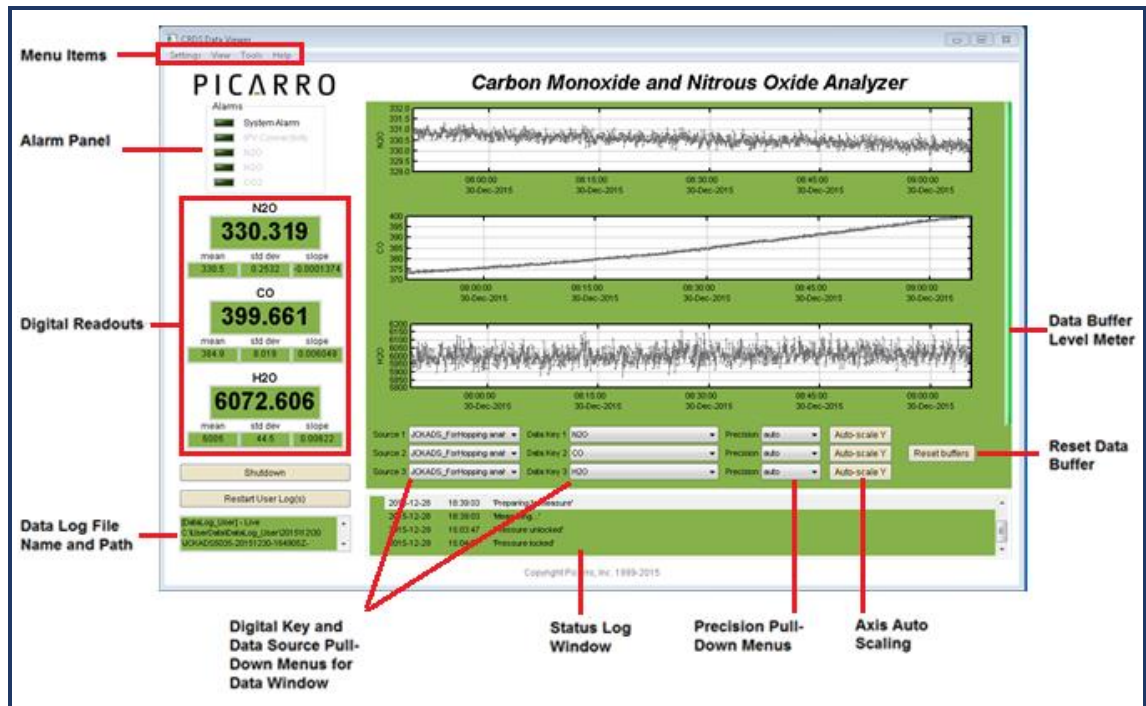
CRDS Data Viewer

Settings View Tools Help

Menu Items

PICARRO

Carbon Monoxide and Nitrous Oxide Analyzer

Alarms

System Alarm

IPV Connectivity

N2O

H2O

CO2

Alarm Panel

N2O

330.319

| mean | std dev | slope |
|---|---|---|
| 330.5 | 0.2532 | -0.0001374 |

CO

399.661

| mean | std dev | slope |
|---|---|---|
| 384.9 | 8.019 | 0.006049 |

H2O

6072.606

| mean | std dev | slope |
|---|---|---|
| 6005 | 44.5 | 0.00822 |

Digital Readouts

Shutdown

Restart User Log(s)

[DataLog_User] - Live C:\UserData\DataLog_User\20151230 \JOKADS005-20151230-164905Z-

Data Log File Name and Path

332.0 331.5 331.0 330.5 330.0 329.5 329.0

N2O

08:00:00 30-Dec-2015 08:15:00 30-Dec-2015 08:30:00 30-Dec-2015 08:45:00 30-Dec-2015 09:00:00 30-Dec-2015

400 395 390 385 380 375 370

CO

08:00:00 30-Dec-2015 08:15:00 30-Dec-2015 08:30:00 30-Dec-2015 08:45:00 30-Dec-2015 09:00:00 30-Dec-2015

6200 6150 6100 6050 6000 5950 5900 5850 5800

H2O

08:00:00 30-Dec-2015 08:15:00 30-Dec-2015 08:30:00 30-Dec-2015 08:45:00 30-Dec-2015 09:00:00 30-Dec-2015

Data Buffer Level Meter

Source 1 JOKADS_ForHopping anal Data Key 1 N2O Precision auto Auto-scale Y

Source 2 JOKADS_ForHopping anal Data Key 2 CO Precision auto Auto-scale Y

Source 3 JOKADS_ForHopping anal Data Key 3 H2O Precision auto Auto-scale Y

Reset buffers

Reset Data Buffer

2015-12-28 18:39:03 'Preparing to measure'
2015-12-28 18:39:03 'Measuring...'
2015-12-28 15:03:47 'Pressure unlocked'
2015-12-28 15:04:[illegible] 'Pressure locked'

Copyright Picarro, Inc. 1999-2015

Digital Key and Data Source Pull-Down Menus for Data Window

Status Log Window

Precision Pull-Down Menus

Axis Auto Scaling